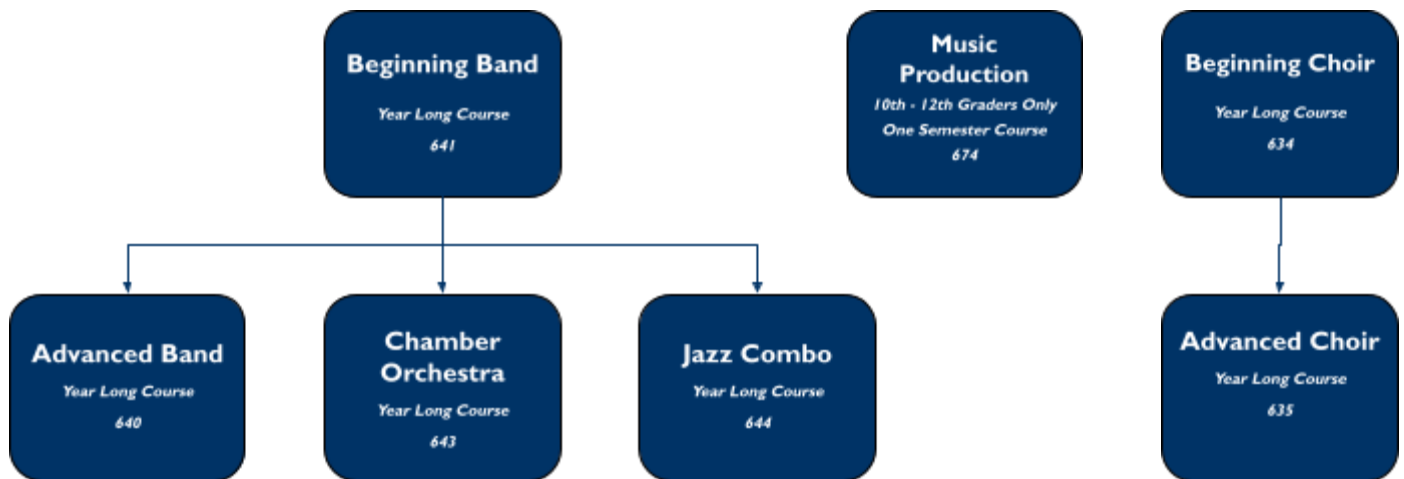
Beginning Band
Year Long Course
641

Music Production
10th - 12th Graders Only
One Semester Course
674

Beginning Choir
Year Long Course
634

Advanced Band
Year Long Course
640

Chamber Orchestra
Year Long Course
643

Jazz Combo
Year Long Course
644

Advanced Choir
Year Long Course
635